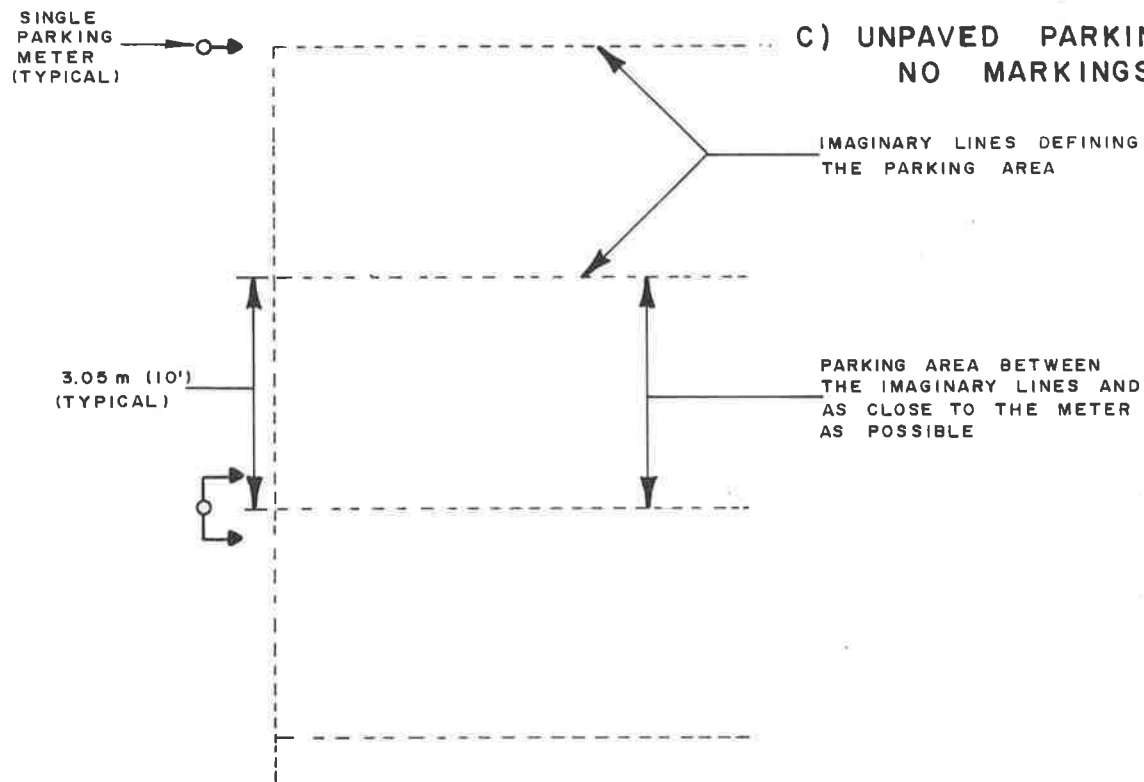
SINGLE PARKING METER (TYPICAL)

C) UNPAVED PARKIN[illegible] NO MARKINGS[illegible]

IMAGINARY LINES DEFINING THE PARKING AREA

3.05 m (10') (TYPICAL)

PARKING AREA BETWEEN THE IMAGINARY LINES AND AS CLOSE TO THE METER AS POSSIBLE